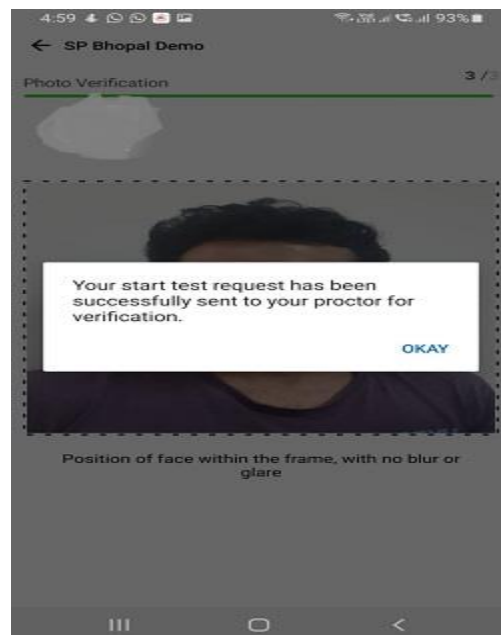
4:59 93%

← SP Bhopal Demo

Photo Verification

3 / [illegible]

Your start test request has been successfully sent to your proctor for verification.

OKAY

Position of face within the frame, with no blur or glare